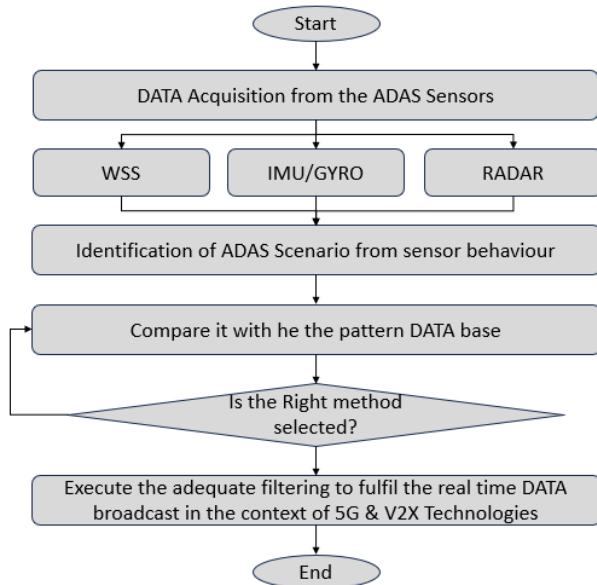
Start

DATA Acquisition from the ADAS Sensors

WSS

IMU/GYRO

RADAR

Identification of ADAS Scenario from sensor behaviour

Compare it with he the pattern DATA base

Is the Right method selected?

Execute the adequate filtering to fulfil the real time DATA broadcast in the context of 5G & V2X Technologies

End